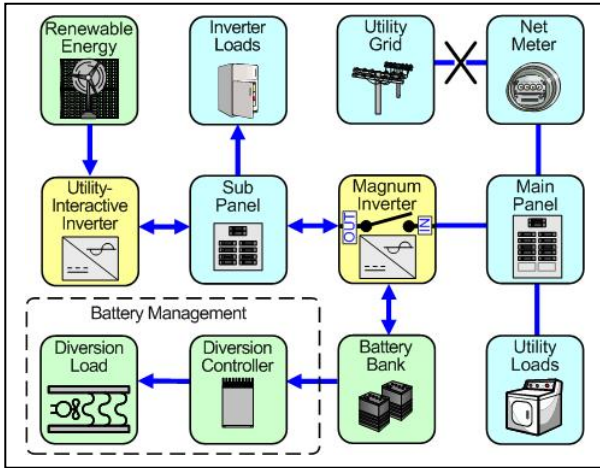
Renewable Energy

Inverter Loads

Utility Grid

Net Meter

Utility-Interactive Inverter

Sub Panel

Magnum Inverter

OUT

IN

Main Panel

Battery Management

Diversion Load

Diversion Controller

Battery Bank

Utility Loads